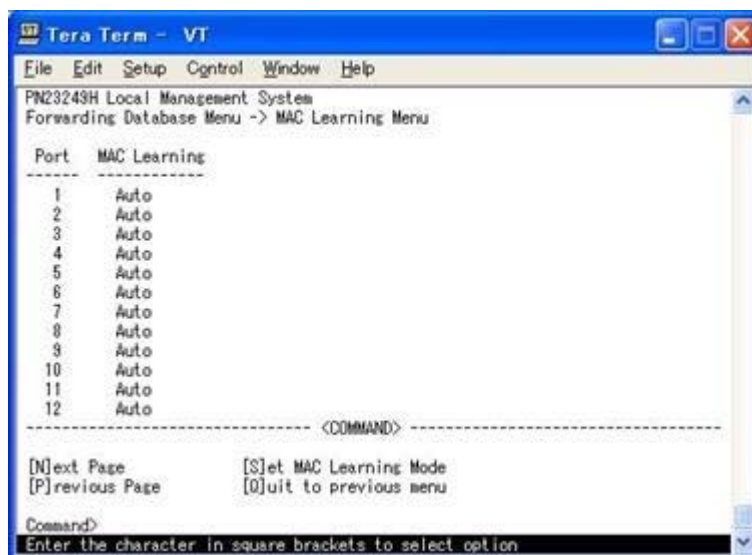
Tera Term - VT

File Edit Setup Control Window Help

PN23249H Local Management System
Forwarding Database Menu -> MAC Learning Menu

| Port | MAC Learning |
|---|---|
| 1 | Auto |
| 2 | Auto |
| 3 | Auto |
| 4 | Auto |
| 5 | Auto |
| 6 | Auto |
| 7 | Auto |
| 8 | Auto |
| 9 | Auto |
| 10 | Auto |
| 11 | Auto |
| 12 | Auto |

-------------------------------- <COMMAND> --------------------------------

[N]ext Page [S]et MAC Learning Mode
[P]revious Page [Q]uit to previous menu

Command>
Enter the character in square brackets to select option